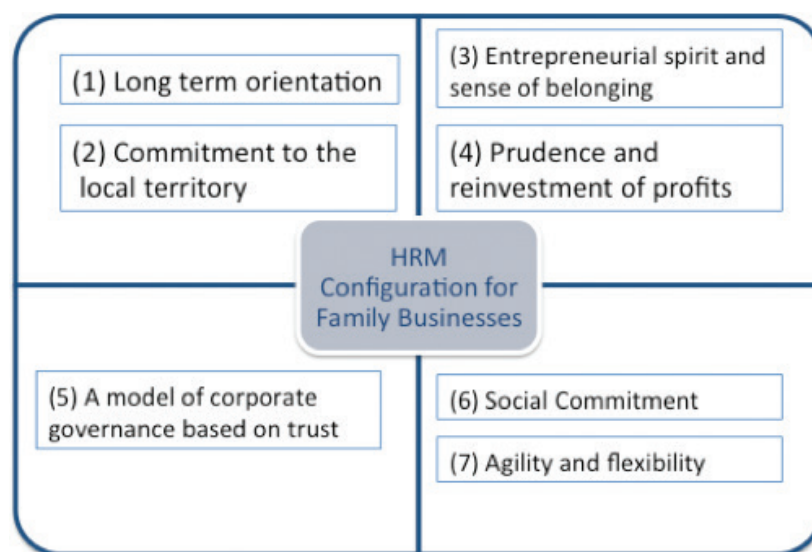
(1) Long term orientation

(2) Commitment to the local territory

(3) Entrepreneurial spirit and sense of belonging

(4) Prudence and reinvestment of profits

HRM Configuration for Family Businesses

(5) A model of corporate governance based on trust

(6) Social Commitment

(7) Agility and flexibility